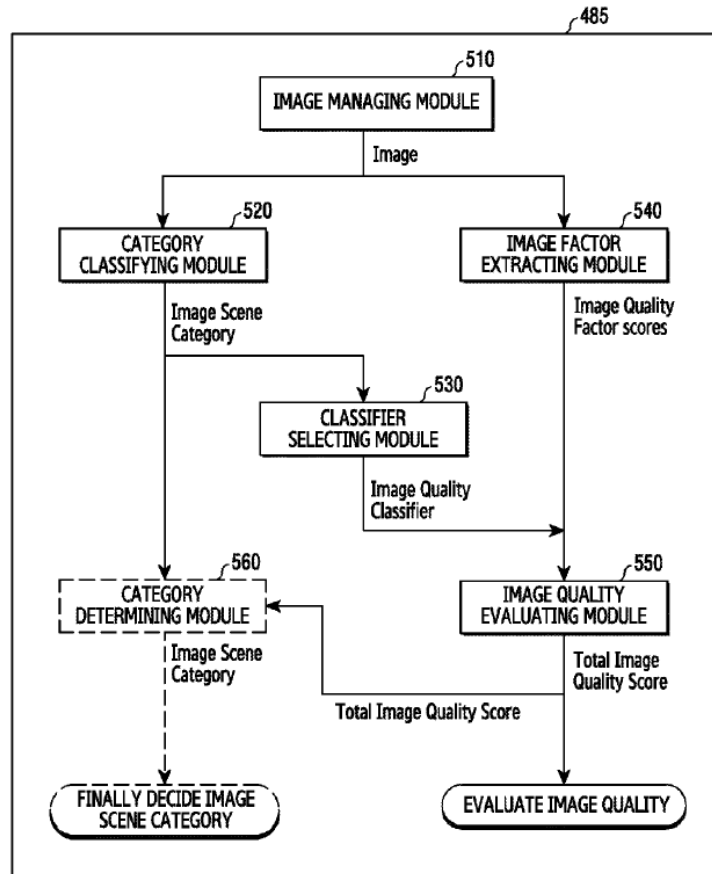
485

510
IMAGE MANAGING MODULE

Image

520
CATEGORY CLASSIFYING MODULE

540
IMAGE FACTOR EXTRACTING MODULE

Image Scene Category

Image Quality Factor scores

530
CLASSIFIER SELECTING MODULE

Image Quality Classifier

560
CATEGORY DETERMINING MODULE

550
IMAGE QUALITY EVALUATING MODULE

Image Scene Category

Total Image Quality Score

Total Image Quality Score

FINALLY DECIDE IMAGE SCENE CATEGORY

EVALUATE IMAGE QUALITY